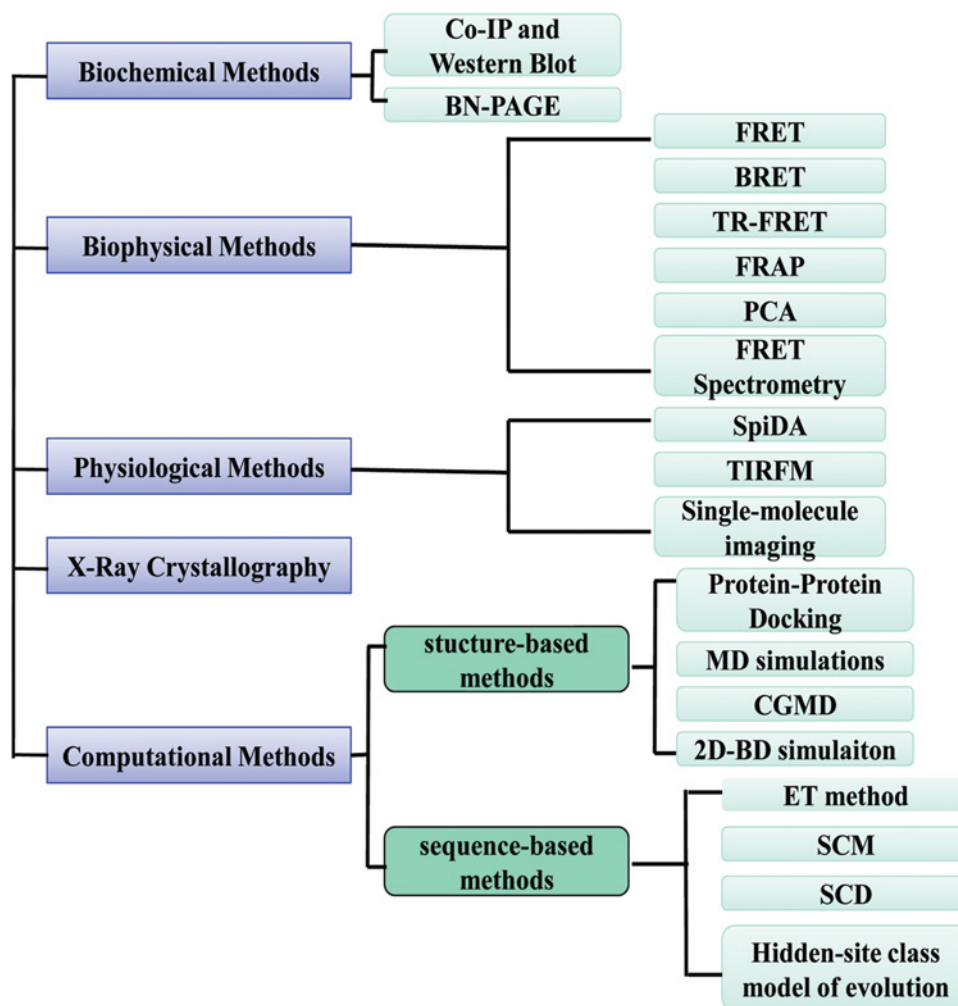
Biochemical Methods

Co-IP and Western Blot

BN-PAGE

Biophysical Methods

FRET

BRET

TR-FRET

FRAP

PCA

FRET Spectrometry

Physiological Methods

SpiDA

TIRFM

Single-molecule imaging

X-Ray Crystallography

Computational Methods

stucture-based methods

Protein-Protein Docking

MD simulations

CGMD

2D-BD simulaiton

sequence-based methods

ET method

SCM

SCD

Hidden-site class model of evolution